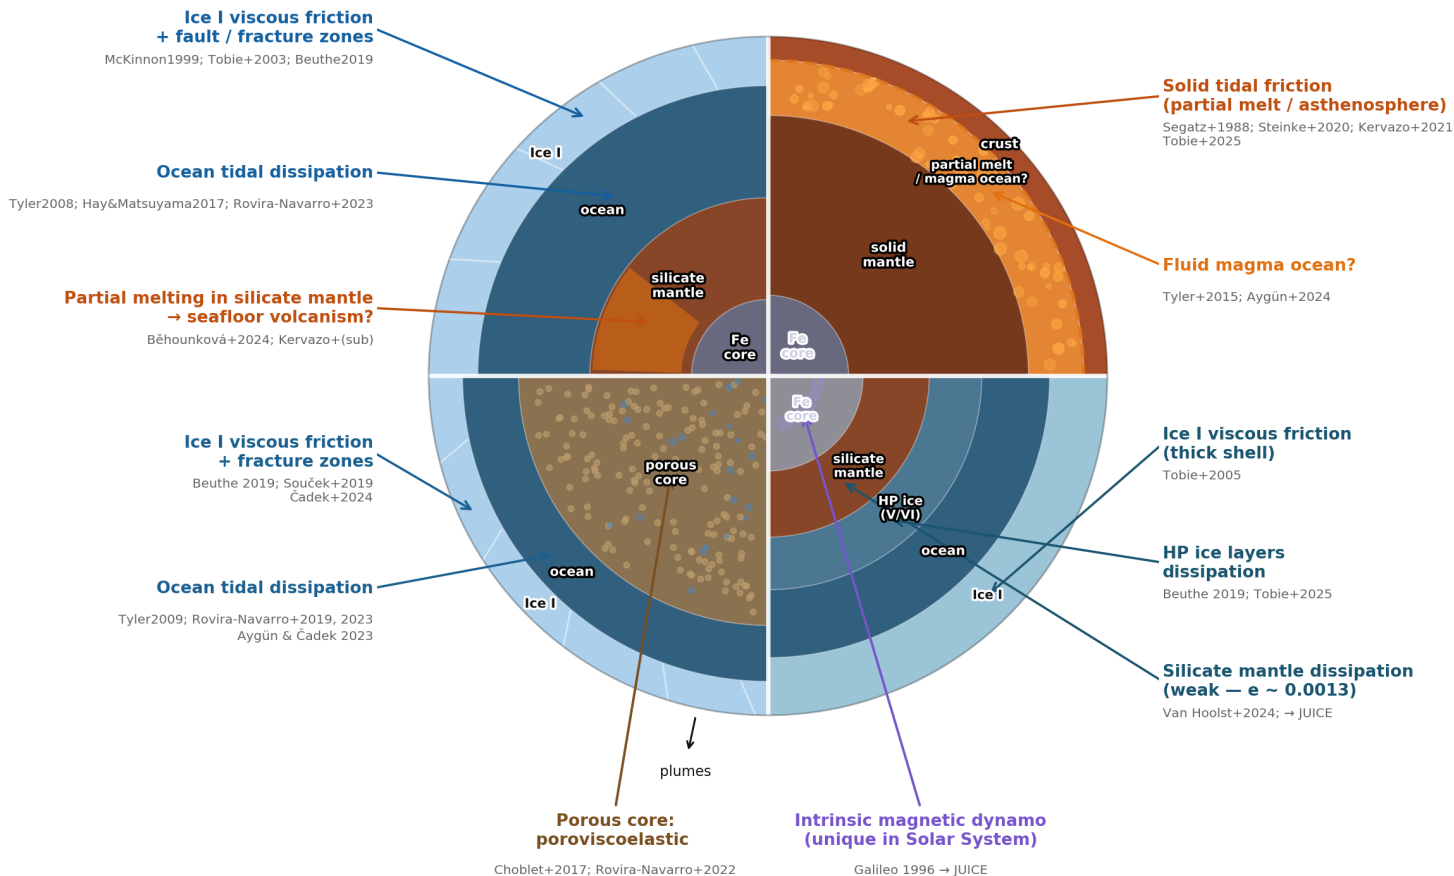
Ice I viscous friction
+ fault / fracture zones
McKinnon1999; Tobie+2003; Beuthe2019

Ocean tidal dissipation
Tyler2008; Hay&Matsuyama2017; Rovira-Navarro+2023

Partial melting in silicate mantle
→ seafloor volcanism?
Běhounková+2024; Kervazo+(sub)

Ice I viscous friction
+ fracture zones
Beuthe 2019; Souček+2019
Čadek+2024

Ocean tidal dissipation
Tyler2009; Rovira-Navarro+2019, 2023
Aygün & Čadek 2023

Solid tidal friction
(partial melt / asthenosphere)
Segatz+1988; Steinke+2020; Kervazo+2021
Tobie+2025

Fluid magma ocean?
Tyler+2015; Aygün+2024

Ice I viscous friction
(thick shell)
Tobie+2005

HP ice layers
dissipation
Beuthe 2019; Tobie+2025

Silicate mantle dissipation
(weak — e ~ 0.0013)
Van Hoolst+2024; → JUICE

Ice I
ocean
silicate mantle
Fe core
Fe core
crust
partial melt / magma ocean?
solid mantle
porous core
ocean
Ice I
Fe core
silicate mantle
HP ice (V/VI)
ocean
Ice I

plumes

Porous core:
poroviscoelastic
Choblet+2017; Rovira-Navarro+2022

Intrinsic magnetic dynamo
(unique in Solar System)
Galileo 1996 → JUICE